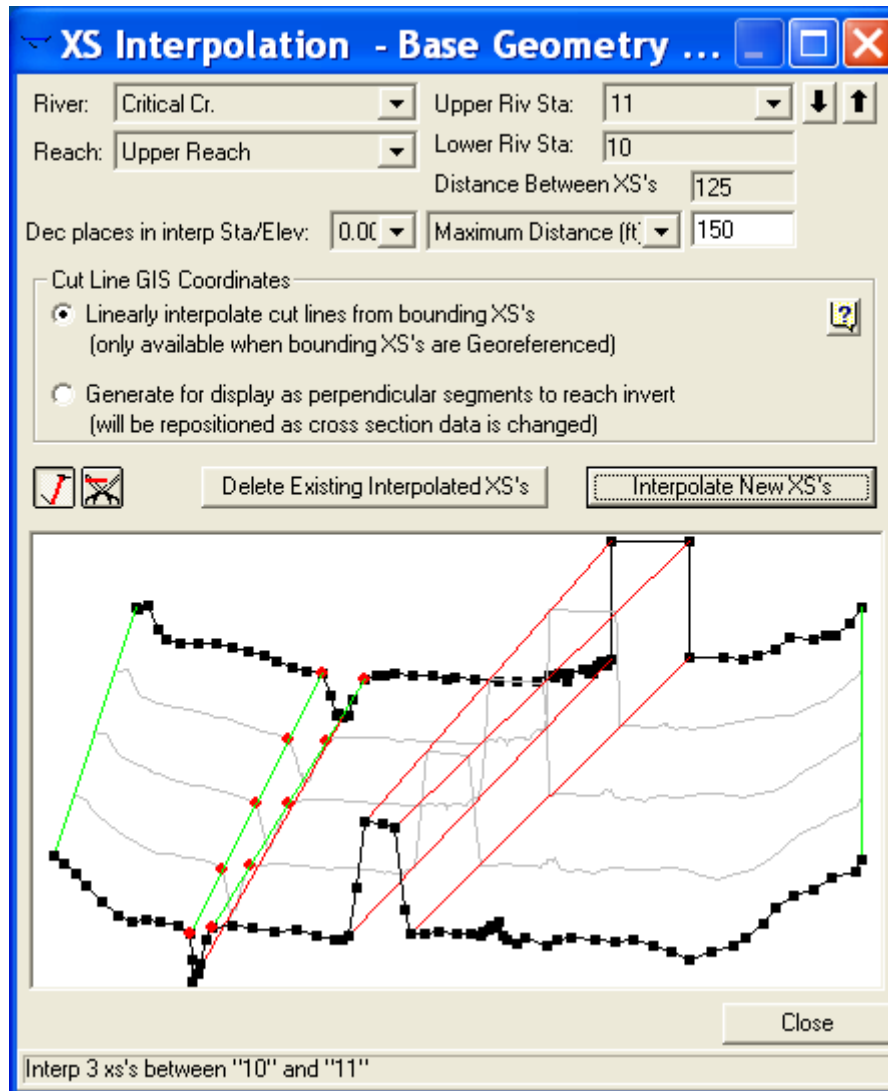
XS Interpolation - Base Geometry ...

River: Critical Cr.
Reach: Upper Reach
Upper Riv Sta: 11
Lower Riv Sta: 10
Distance Between XS's 125
Dec places in interp Sta/Elev: 0.0(
Maximum Distance (ft) 150

Cut Line GIS Coordinates
Linearly interpolate cut lines from bounding XS's (only available when bounding XS's are Georeferenced)
Generate for display as perpendicular segments to reach invert (will be repositioned as cross section data is changed)

Delete Existing Interpolated XS's
Interpolate New XS's

Close

Interp 3 xs's between "10" and "11"